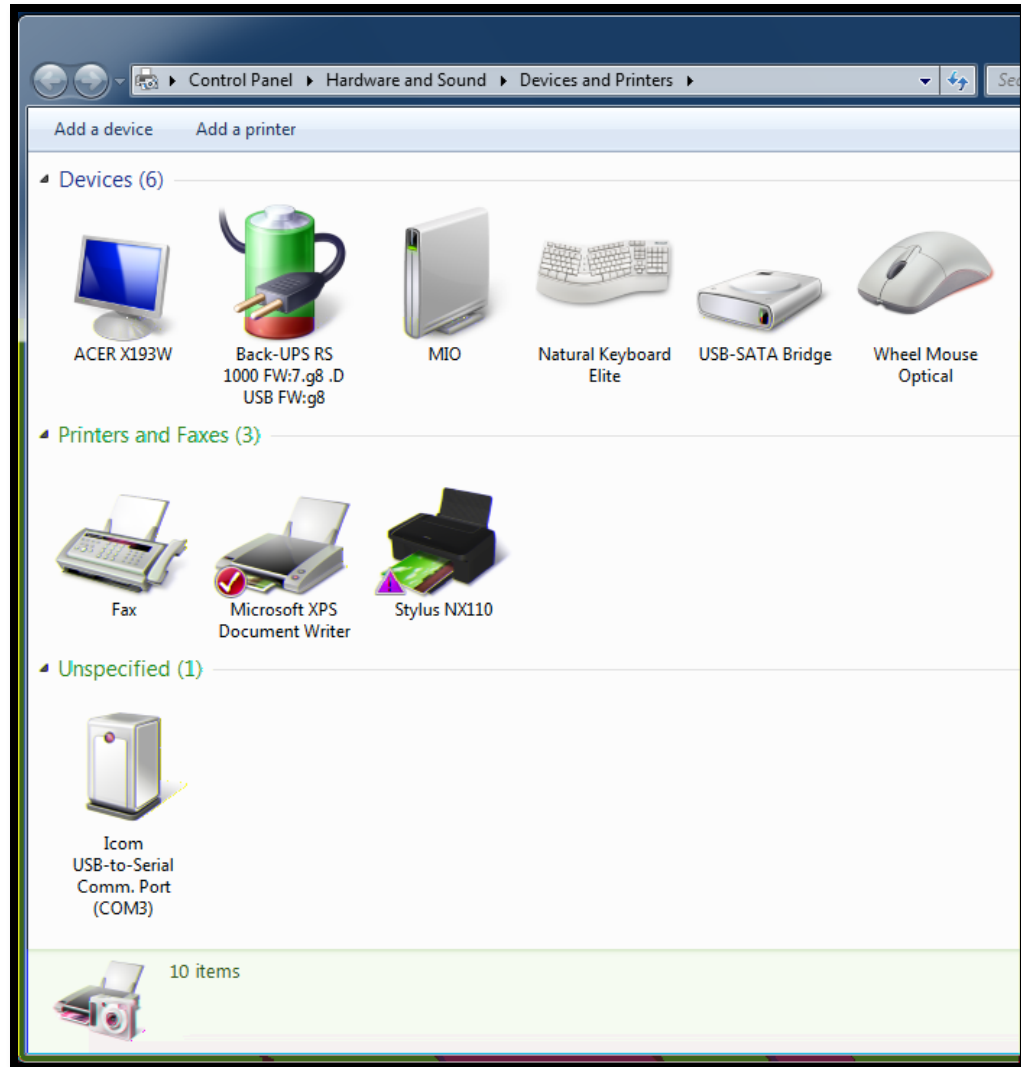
Control Panel ▸ Hardware and Sound ▸ Devices and Printers ▸

Sea

Add a device    Add a printer

Devices (6)

ACER X193W

Back-UPS RS 1000 FW:7.g8 .D USB FW:g8

MIO

Natural Keyboard Elite

USB-SATA Bridge

Wheel Mouse Optical

Printers and Faxes (3)

Fax

Microsoft XPS Document Writer

Stylus NX110

Unspecified (1)

Icom USB-to-Serial Comm. Port (COM3)

10 items